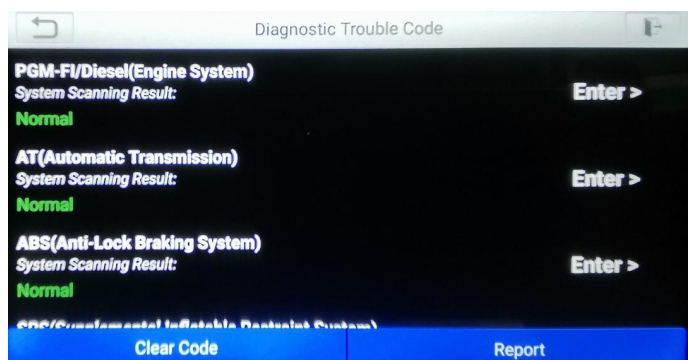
Diagnostic Trouble Code

PGM-FI/Diesel(Engine System)
System Scanning Result:
Normal
Enter >

AT(Automatic Transmission)
System Scanning Result:
Normal
Enter >

ABS(Anti-Lock Braking System)
System Scanning Result:
Normal
Enter >

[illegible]

Clear Code
Report